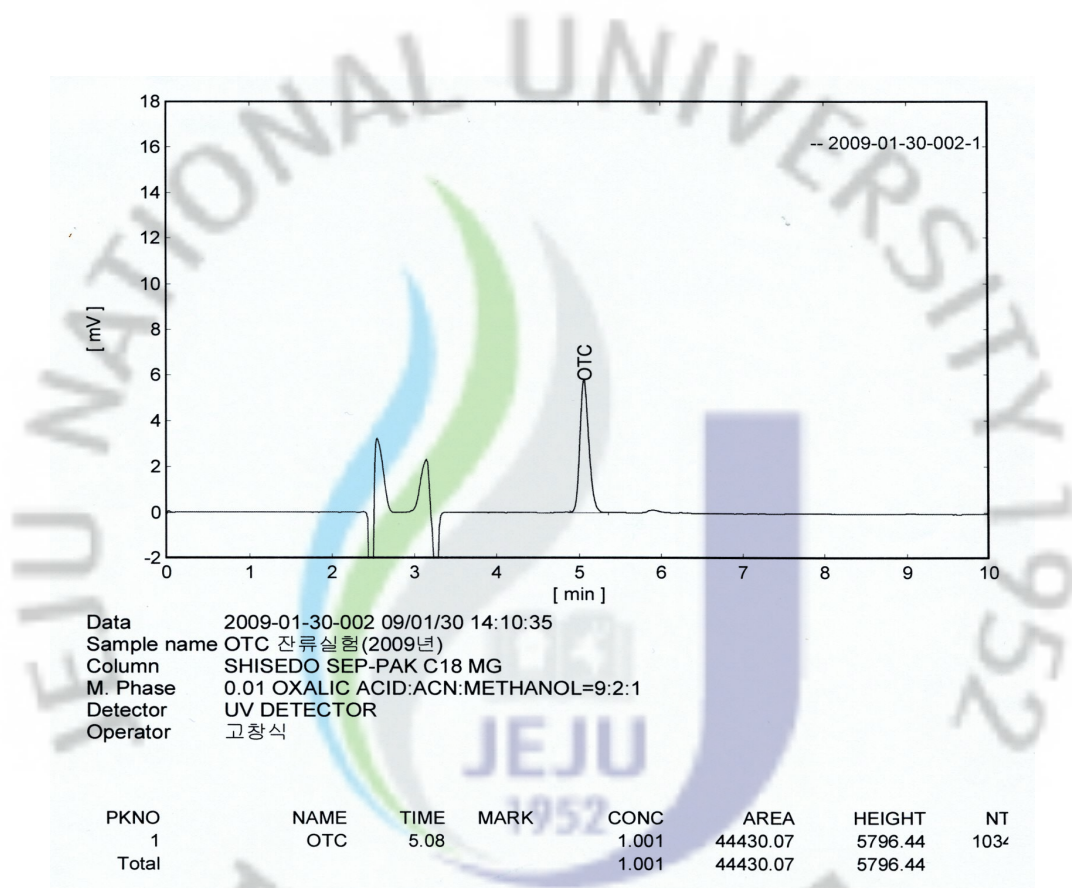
JEJU NATIONAL UNIVERSITY 1952

-- 2009-01-30-002-1

18
16
14
12
10
8
6
4
2
0
-2

[ mV ]

OTC

0 1 2 3 4 5 6 7 8 9 10
[ min ]

Data 2009-01-30-002 09/01/30 14:10:35
Sample name OTC 잔류실험(2009년)
Column SHISEDO SEP-PAK C18 MG
M. Phase 0.01 OXALIC ACID:ACN:METHANOL=9:2:1
Detector UV DETECTOR
Operator 고창식

JEJU
1952

| PKNO | NAME | TIME | MARK | CONC | AREA | HEIGHT | NT |
|---|---|---|---|---|---|---|---|
| 1 | OTC | 5.08 | | 1.001 | 44430.07 | 5796.44 | 103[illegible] |
| Total | | | | 1.001 | 44430.07 | 5796.44 | |